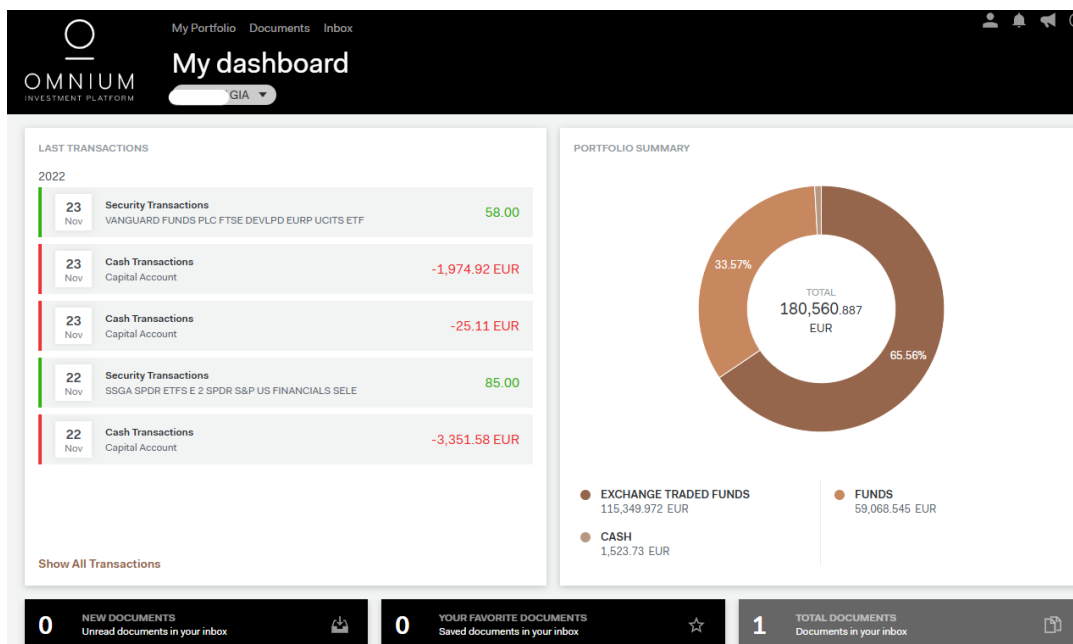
OMNIUM
INVESTMENT PLATFORM

My Portfolio Documents Inbox

My dashboard

GIA

LAST TRANSACTIONS

2022

23 Nov
Security Transactions
VANGUARD FUNDS PLC FTSE DEVLPD EURP UCITS ETF
58.00

23 Nov
Cash Transactions
Capital Account
-1,974.92 EUR

23 Nov
Cash Transactions
Capital Account
-25.11 EUR

22 Nov
Security Transactions
SSGA SPDR ETFS E 2 SPDR S&P US FINANCIALS SELE
85.00

22 Nov
Cash Transactions
Capital Account
-3,351.58 EUR

Show All Transactions

PORTFOLIO SUMMARY

33.57%

TOTAL
180,560.887
EUR

65.56%

EXCHANGE TRADED FUNDS
115,349.972 EUR

FUNDS
59,068.545 EUR

CASH
1,523.73 EUR

0
NEW DOCUMENTS
Unread documents in your inbox

0
YOUR FAVORITE DOCUMENTS
Saved documents in your inbox

1
TOTAL DOCUMENTS
Documents in your inbox